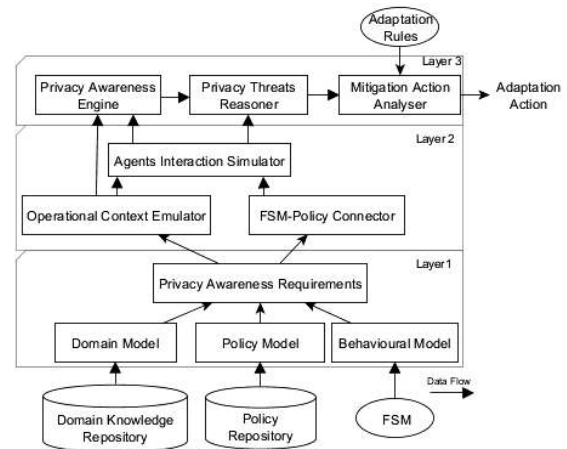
Adaptation Rules

Layer 3

Privacy Awareness Engine

Privacy Threats Reasoner

Mitigation Action Analyser

Adaptation Action

Layer 2

Agents Interaction Simulator

Operational Context Emulator

FSM-Policy Connector

Layer 1

Privacy Awareness Requirements

Domain Model

Policy Model

Behavioural Model

Data Flow

Domain Knowledge Repository

Policy Repository

FSM